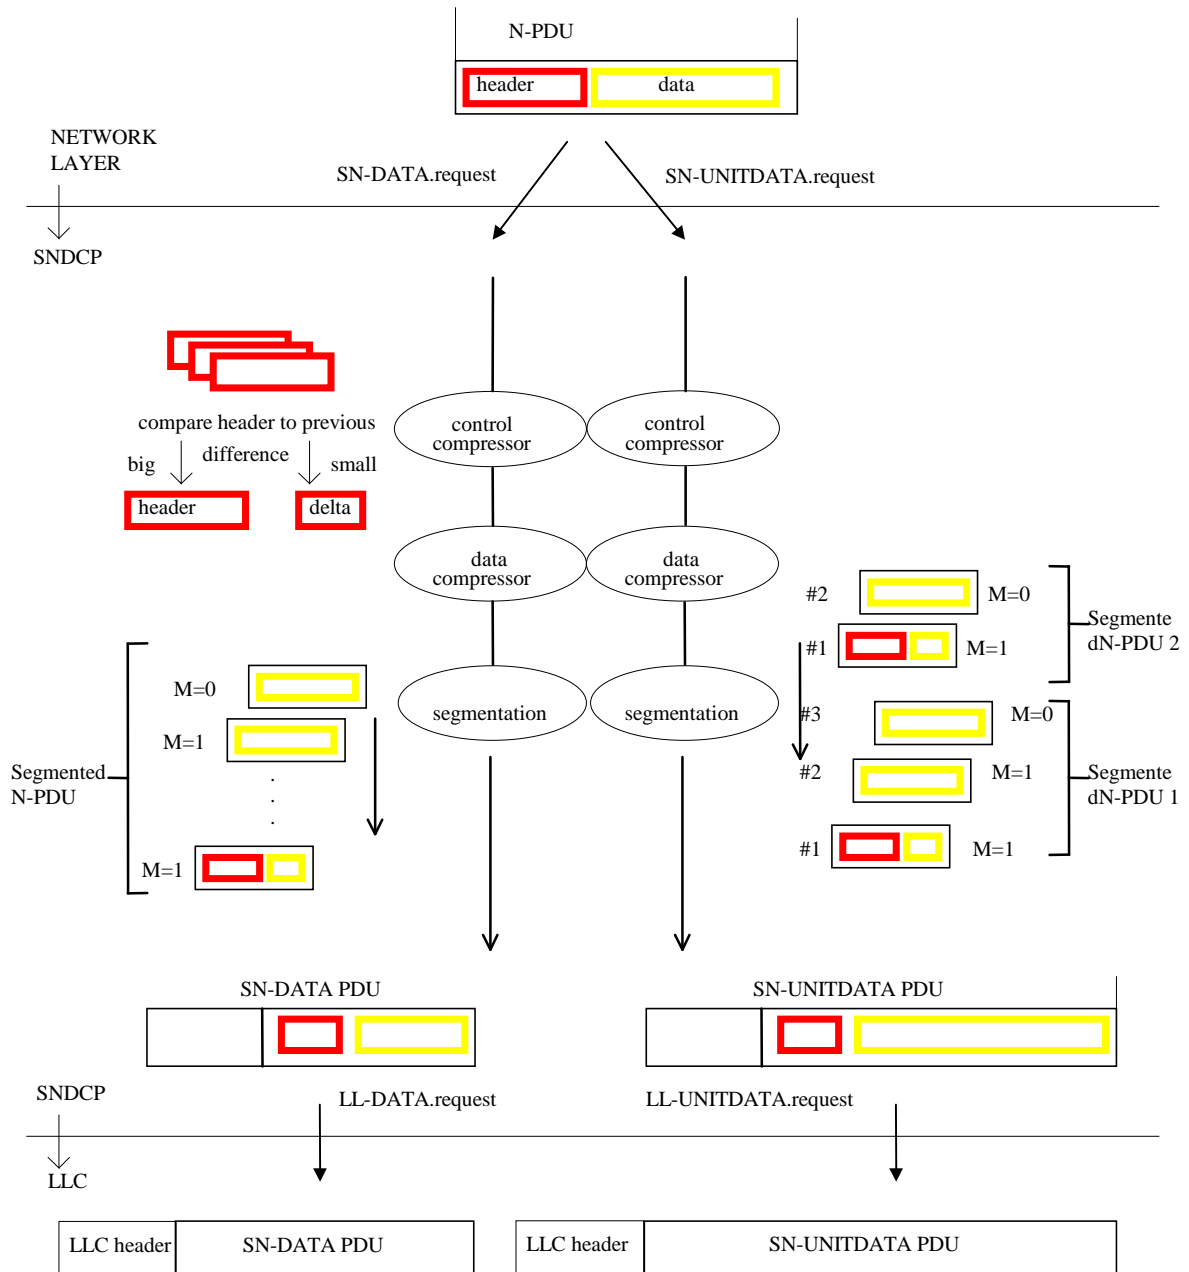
N-PDU

header data

NETWORK LAYER

SN-DATA.request

SN-UNITDATA.request

SNDCP

compare header to previous

big difference small

header delta

control compressor

control compressor

data compressor

data compressor

segmentation

segmentation

Segmented N-PDU

M=0

M=1

.
.
.

M=1

#2 M=0

#1 M=1

Segmented N-PDU 2

#3 M=0

#2 M=1

#1 M=1

Segmented N-PDU 1

SN-DATA PDU

SN-UNITDATA PDU

SNDCP

LL-DATA.request

LL-UNITDATA.request

LLC

| LLC header | SN-DATA PDU |
|---|---|

| LLC header | SN-UNITDATA PDU |
|---|---|